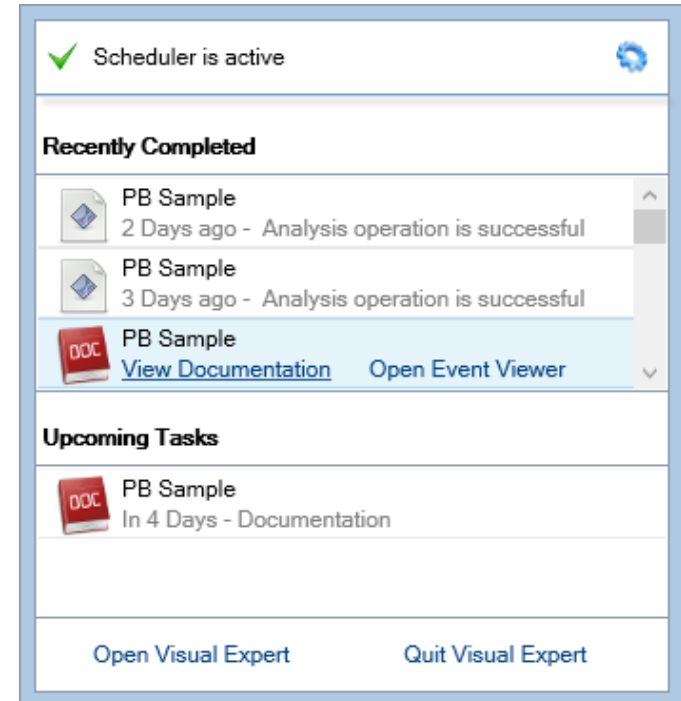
Scheduler is active

Recently Completed

PB Sample
2 Days ago - Analysis operation is successful

PB Sample
3 Days ago - Analysis operation is successful

DOC
PB Sample
View Documentation Open Event Viewer

Upcoming Tasks

DOC
PB Sample
In 4 Days - Documentation

Open Visual Expert Quit Visual Expert